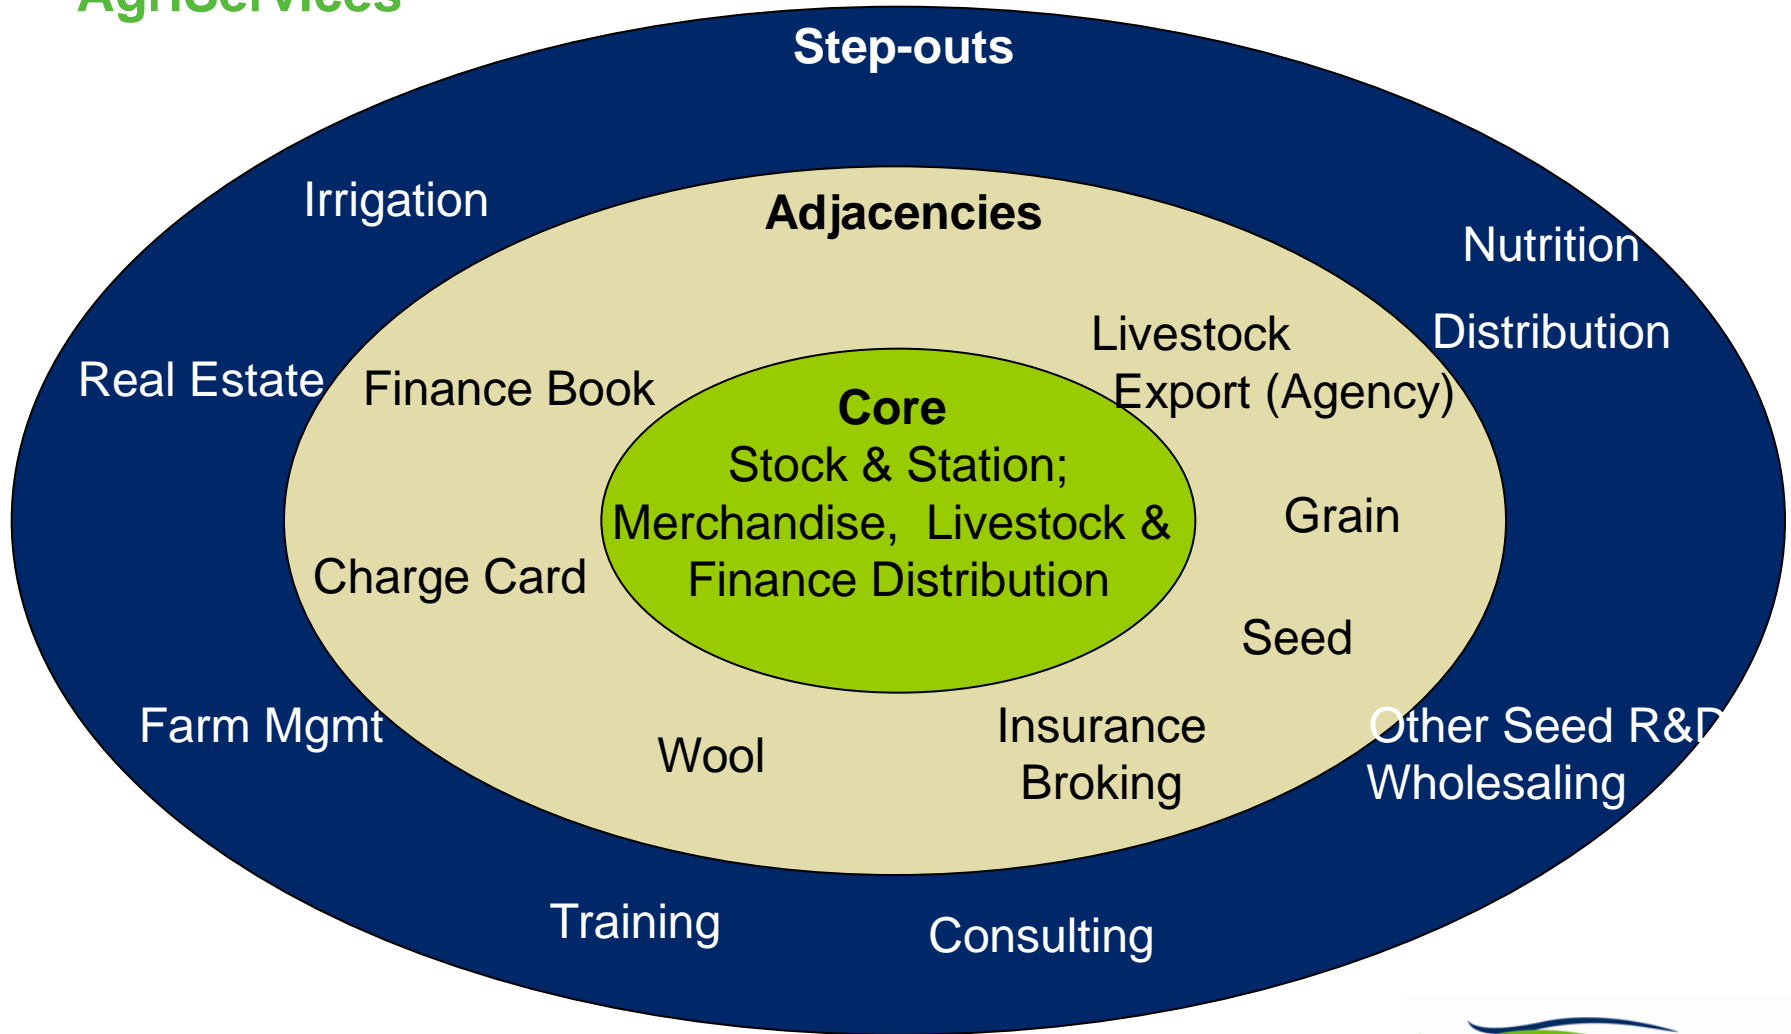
AgriServices

Step-outs

Irrigation

Nutrition

Distribution

Real Estate

Adjacencies

Finance Book

Livestock Export (Agency)

Core
Stock & Station;
Merchandise, Livestock &
Finance Distribution

Grain

Charge Card

Seed

Farm Mgmt

Wool

Insurance Broking

Other Seed R&D
Wholesaling

Training

Consulting